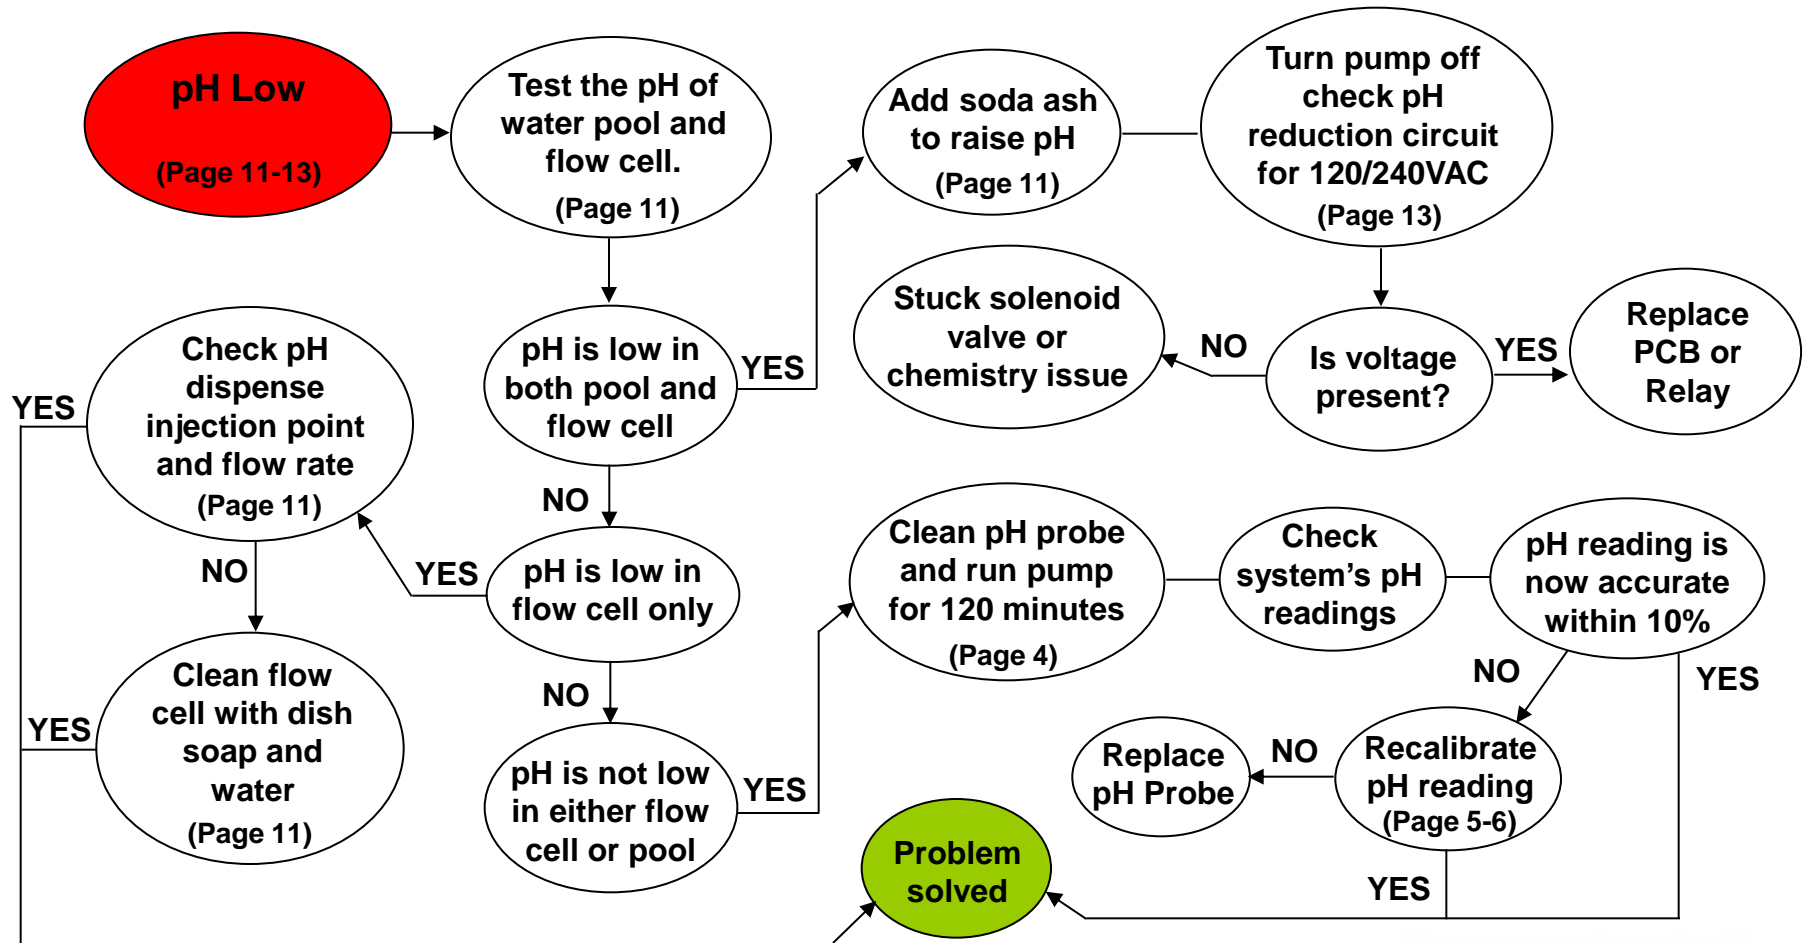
pH Low
(Page 11-13)

Test the pH of water pool and flow cell.
(Page 11)

Add soda ash to raise pH
(Page 11)

Turn pump off check pH reduction circuit for 120/240VAC
(Page 13)

Stuck solenoid valve or chemistry issue

NO

Is voltage present?

YES

Replace PCB or Relay

Check pH dispense injection point and flow rate
(Page 11)

YES

pH is low in both pool and flow cell

YES

NO

NO

YES

pH is low in flow cell only

Clean pH probe and run pump for 120 minutes
(Page 4)

Check system's pH readings

pH reading is now accurate within 10%

NO

YES

Clean flow cell with dish soap and water
(Page 11)

YES

NO

pH is not low in either flow cell or pool

YES

Replace pH Probe

NO

Recalibrate pH reading
(Page 5-6)

Problem solved

YES